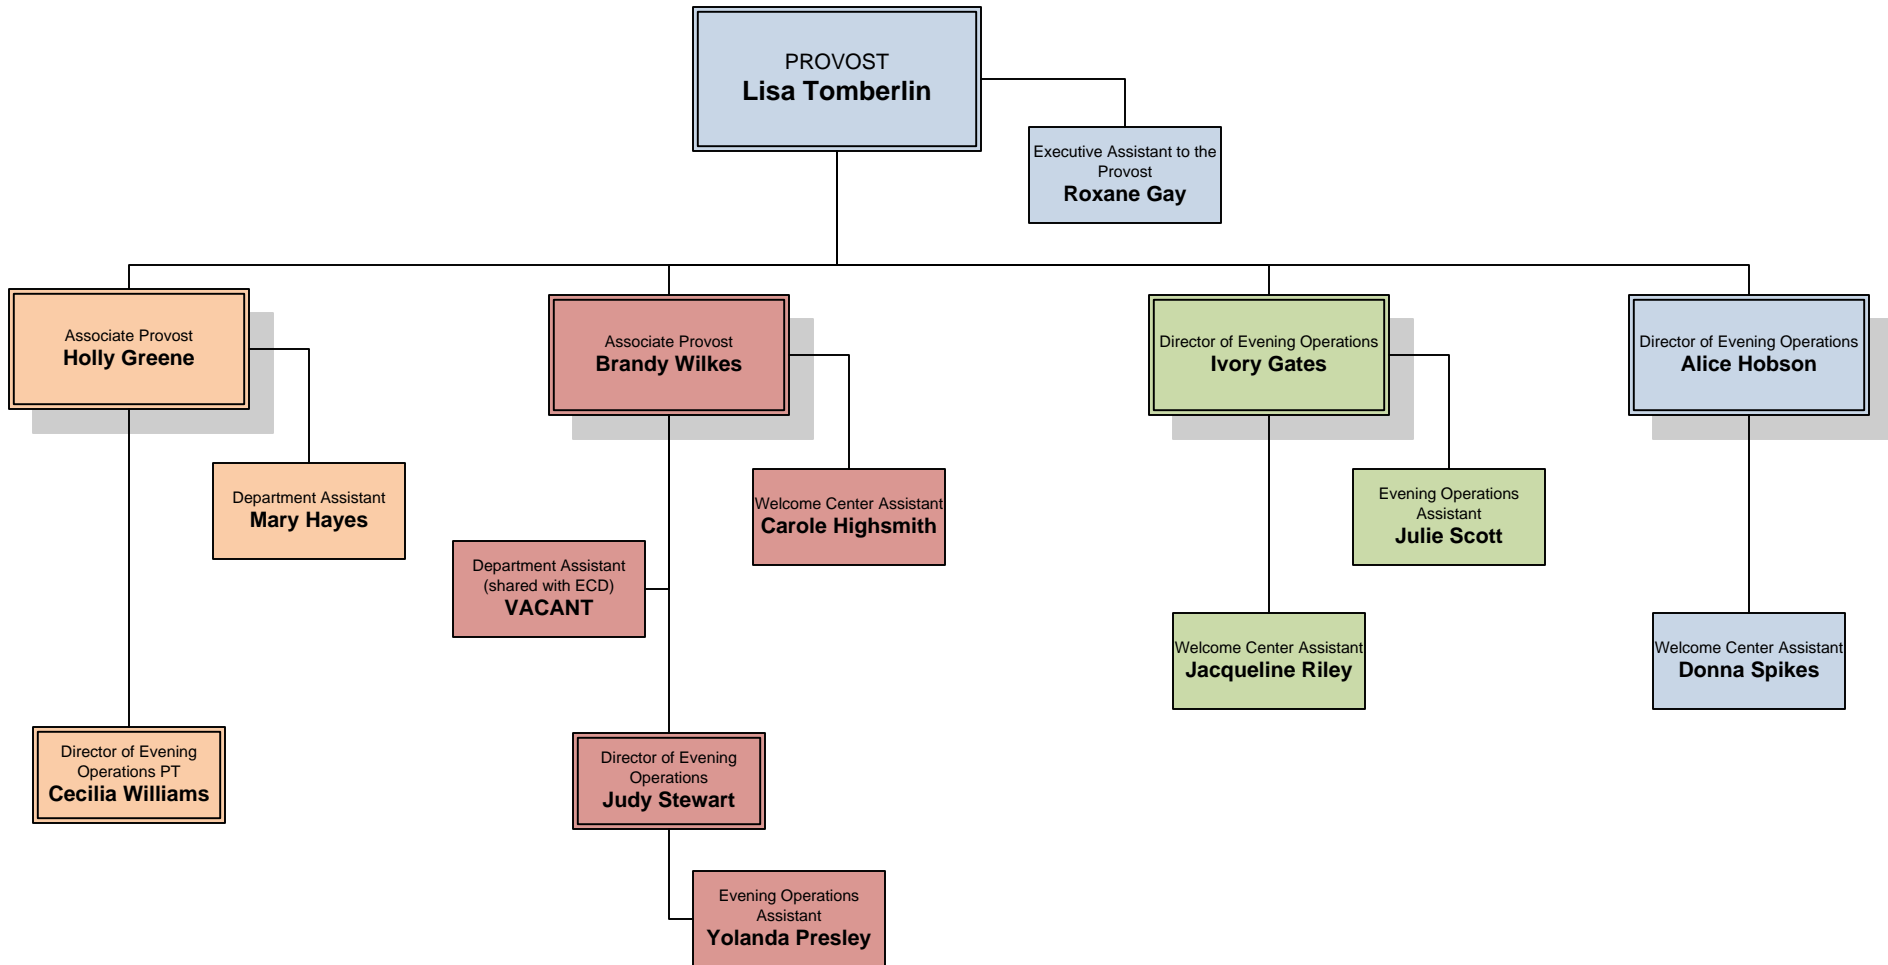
PROVOST
Lisa Tomberlin

Executive Assistant to the Provost
Roxane Gay

Associate Provost
Holly Greene

Department Assistant
Mary Hayes

Director of Evening Operations PT
Cecilia Williams

Associate Provost
Brandy Wilkes

Welcome Center Assistant
Carole Highsmith

Department Assistant (shared with ECD)
VACANT

Director of Evening Operations
Judy Stewart

Evening Operations Assistant
Yolanda Presley

Director of Evening Operations
Ivory Gates

Evening Operations Assistant
Julie Scott

Welcome Center Assistant
Jacqueline Riley

Director of Evening Operations
Alice Hobson

Welcome Center Assistant
Donna Spikes